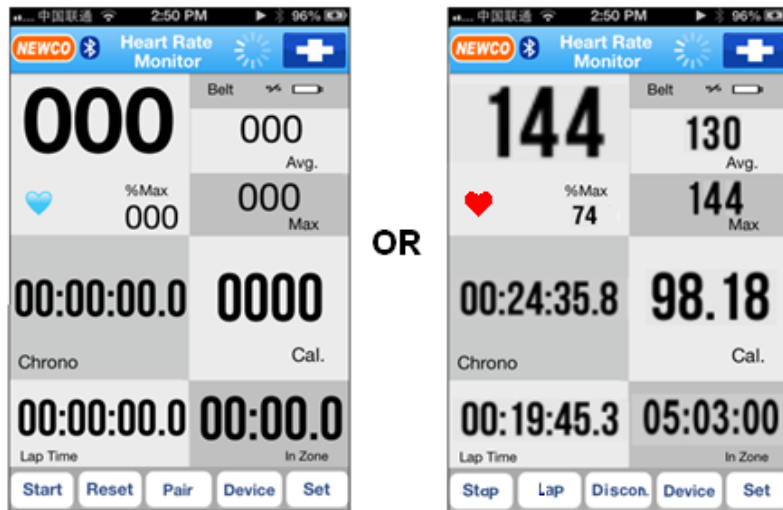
.... 中国联通 2:50 PM 96%

NEWCO Heart Rate Monitor

000

Belt

000
Avg.

%Max
000

000
Max

00:00:00.0

0000

Chrono

Cal.

00:00:00.0

00:00.0

Lap Time

In Zone

Start Reset Pair Device Set

OR

.... 中国联通 2:50 PM 96%

NEWCO Heart Rate Monitor

144

Belt

130
Avg.

%Max
74

144
Max

00:24:35.8

98.18

Chrono

Cal.

00:19:45.3

05:03:00

Lap Time

In Zone

Stop Lap Discon. Device Set